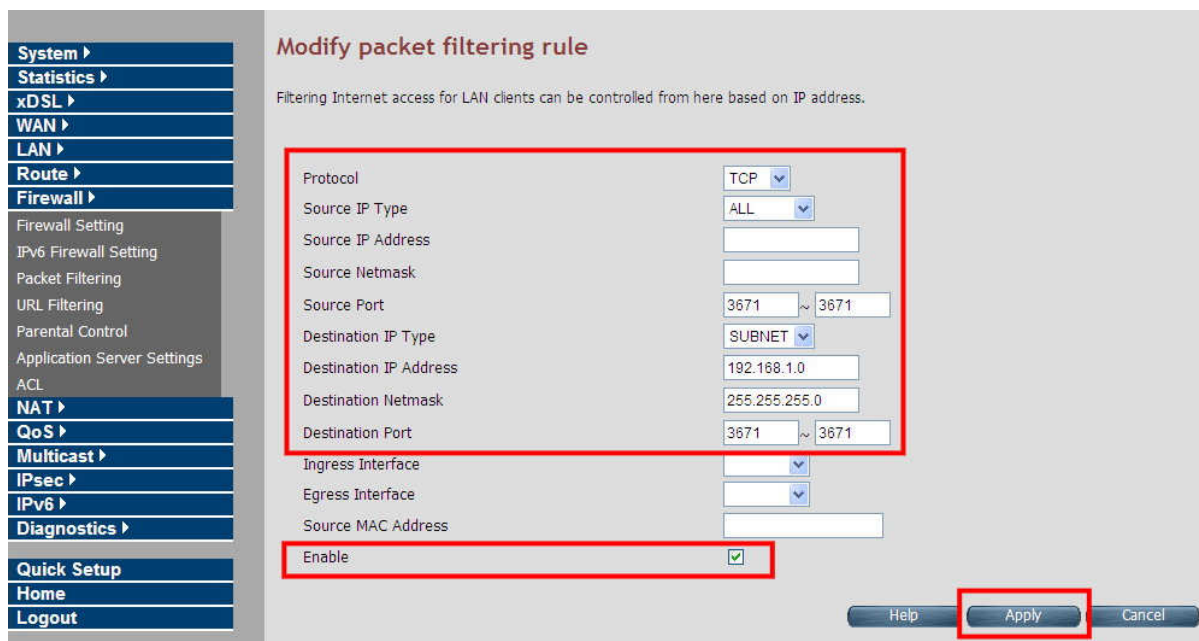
System ▸
Statistics ▸
xDSL ▸
WAN ▸
LAN ▸
Route ▸
Firewall ▸
Firewall Setting
IPv6 Firewall Setting
Packet Filtering
URL Filtering
Parental Control
Application Server Settings
ACL
NAT ▸
QoS ▸
Multicast ▸
IPsec ▸
IPv6 ▸
Diagnostics ▸

Quick Setup
Home
Logout

Modify packet filtering rule

Filtering Internet access for LAN clients can be controlled from here based on IP address.

| | |
|---|---|
| Protocol | TCP |
| Source IP Type | ALL |
| Source IP Address | |
| Source Netmask | |
| Source Port | 3671 ~ 3671 |
| Destination IP Type | SUBNET |
| Destination IP Address | 192.168.1.0 |
| Destination Netmask | 255.255.255.0 |
| Destination Port | 3671 ~ 3671 |
| Ingress Interface | |
| Egress Interface | |
| Source MAC Address | |
| Enable | ☑ |

Help Apply Cancel